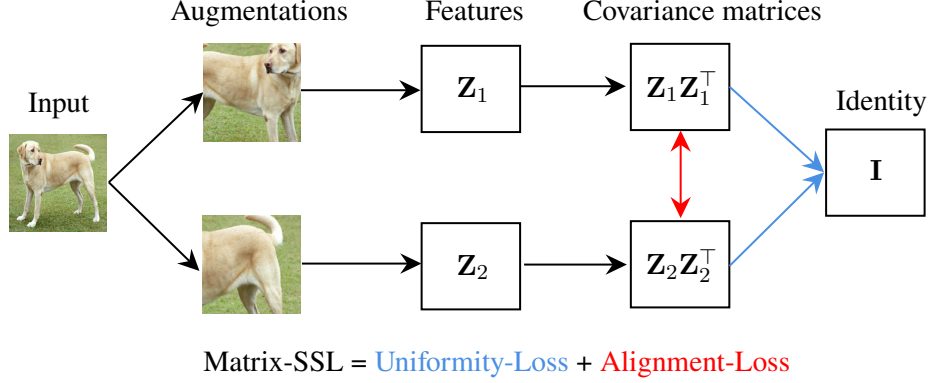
Augmentations

Features

Covariance matrices

Input

$\mathbf{Z}_1$

$\mathbf{Z}_1\mathbf{Z}_1^\top$

Identity

$\mathbf{I}$

$\mathbf{Z}_2$

$\mathbf{Z}_2\mathbf{Z}_2^\top$

Matrix-SSL = Uniformity-Loss + Alignment-Loss